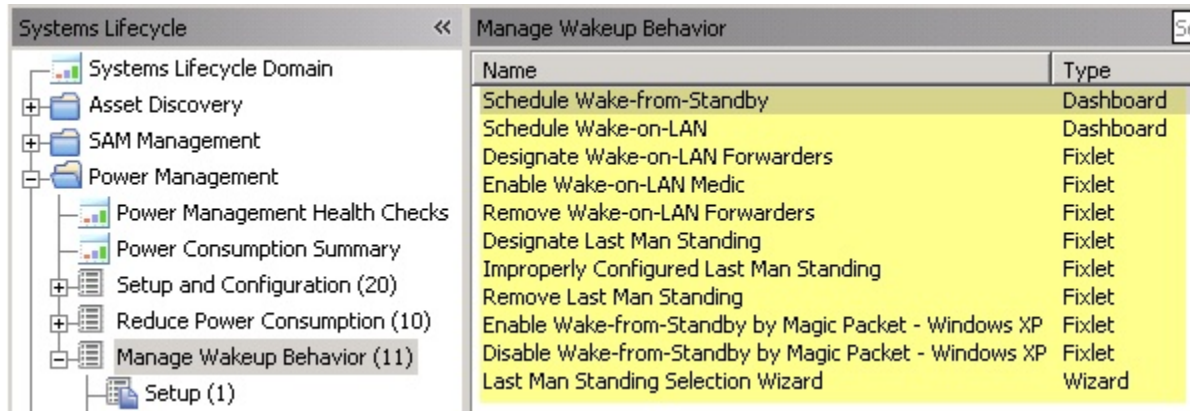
Systems Lifecycle «

Systems Lifecycle Domain
Asset Discovery
SAM Management
Power Management
Power Management Health Checks
Power Consumption Summary
Setup and Configuration (20)
Reduce Power Consumption (10)
Manage Wakeup Behavior (11)
Setup (1)

Manage Wakeup Behavior

| Name | Type |
|---|---|
| Schedule Wake-from-Standby | Dashboard |
| Schedule Wake-on-LAN | Dashboard |
| Designate Wake-on-LAN Forwarders | Fixlet |
| Enable Wake-on-LAN Medic | Fixlet |
| Remove Wake-on-LAN Forwarders | Fixlet |
| Designate Last Man Standing | Fixlet |
| Improperly Configured Last Man Standing | Fixlet |
| Remove Last Man Standing | Fixlet |
| Enable Wake-from-Standby by Magic Packet - Windows XP | Fixlet |
| Disable Wake-from-Standby by Magic Packet - Windows XP | Fixlet |
| Last Man Standing Selection Wizard | Wizard |